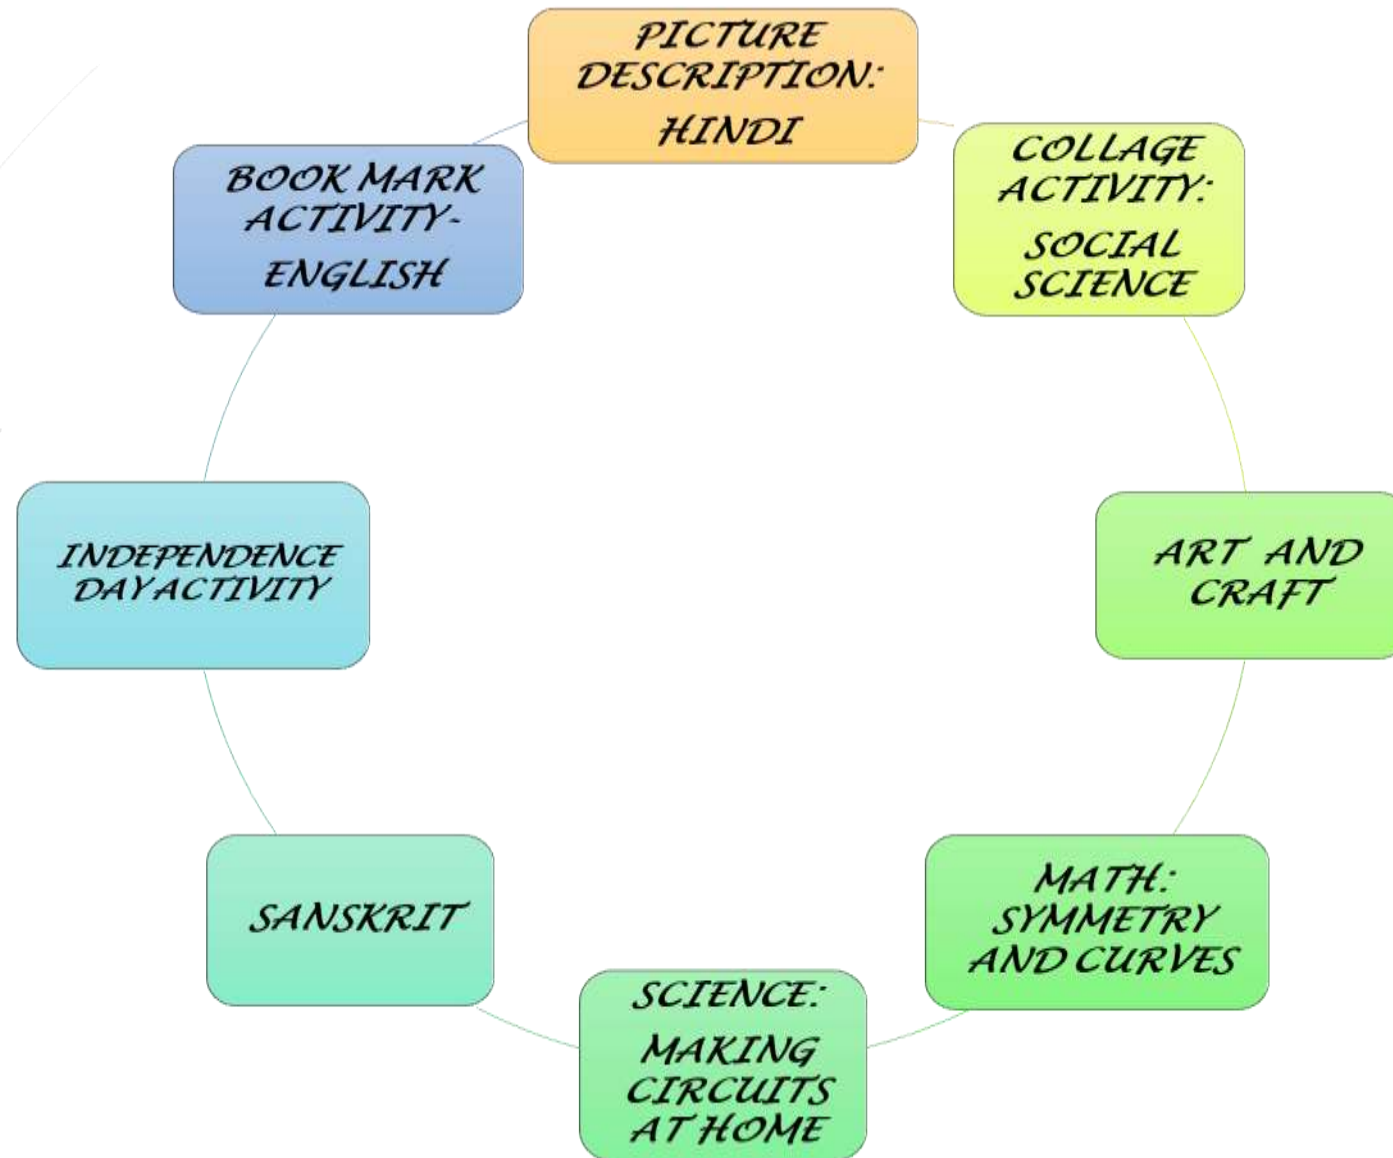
PICTURE DESCRIPTION: HINDI

COLLAGE ACTIVITY: SOCIAL SCIENCE

ART AND CRAFT

MATH: SYMMETRY AND CURVES

SCIENCE: MAKING CIRCUITS AT HOME

SANSKRIT

INDEPENDENCE DAYACTIVITY

BOOK MARK ACTIVITY- ENGLISH